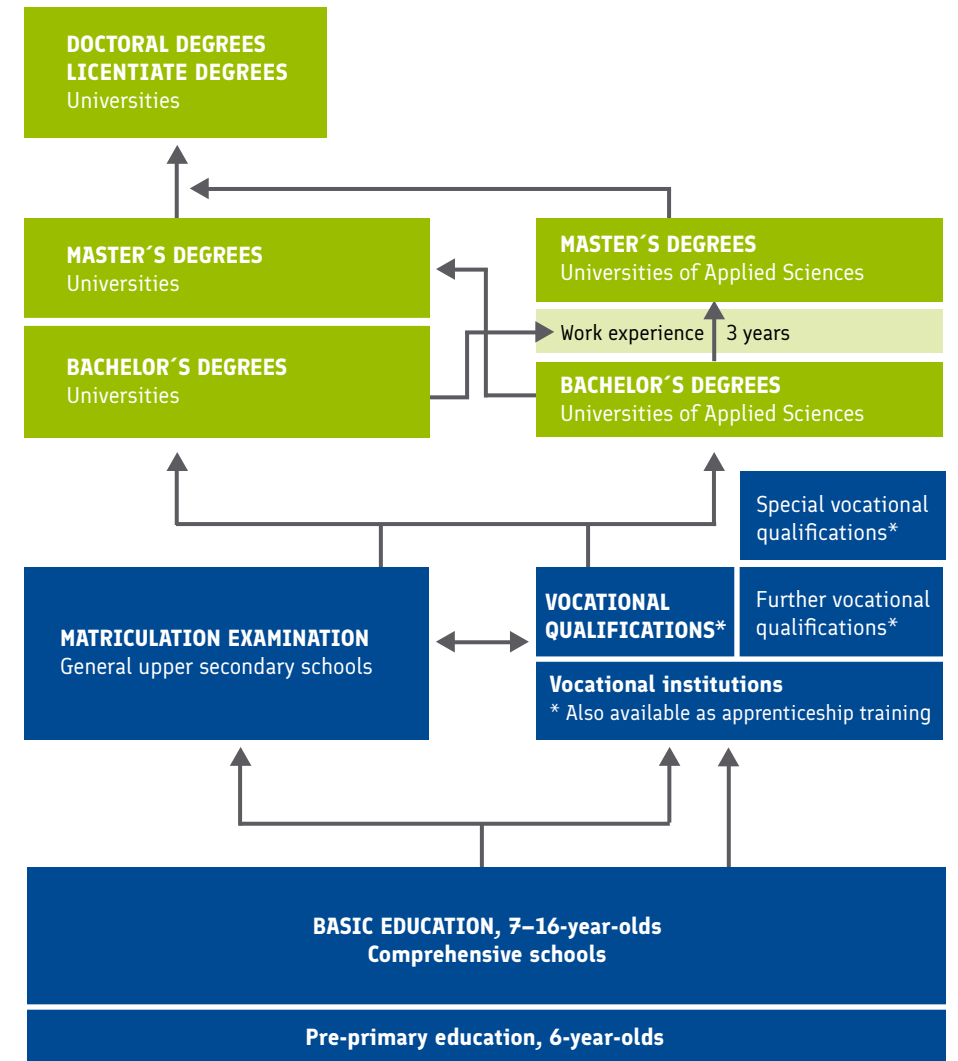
DOCTORAL DEGREES
LICENTIATE DEGREES
Universities

MASTER´S DEGREES
Universities

MASTER´S DEGREES
Universities of Applied Sciences

Work experience 3 years

BACHELOR´S DEGREES
Universities

BACHELOR´S DEGREES
Universities of Applied Sciences

Special vocational qualifications*

MATRICULATION EXAMINATION
General upper secondary schools

VOCATIONAL QUALIFICATIONS*

Further vocational qualifications*

Vocational institutions
* Also available as apprenticeship training

BASIC EDUCATION, 7–16-year-olds
Comprehensive schools

Pre-primary education, 6-year-olds